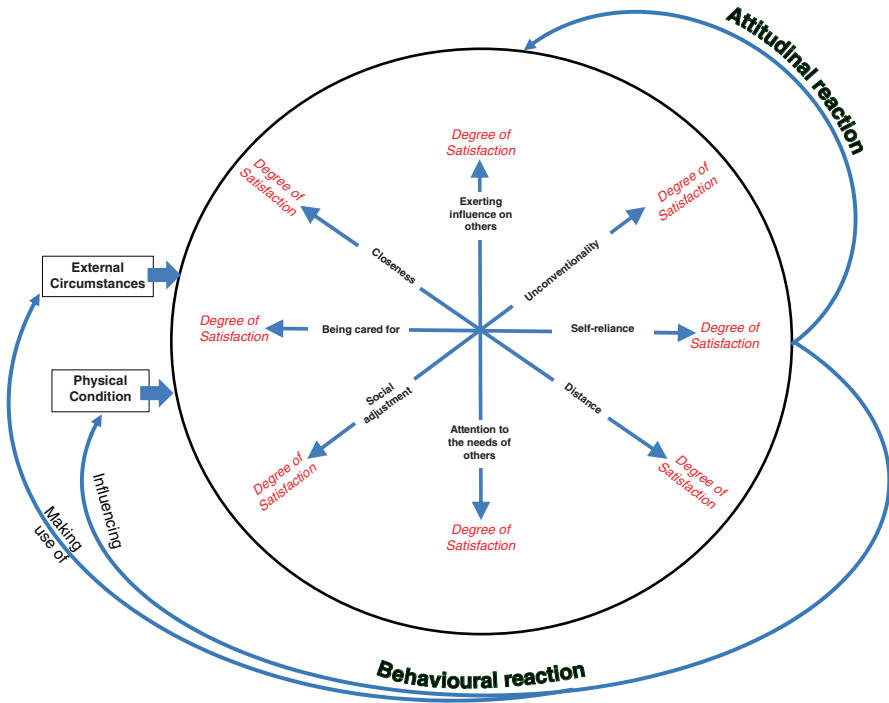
Attitudinal reaction

Degree of Satisfaction

Exerting influence on others

Degree of Satisfaction

Degree of Satisfaction

Closeness

Unconventionality

External Circumstances

Degree of Satisfaction

Being cared for

Self-reliance

Degree of Satisfaction

Physical Condition

Social adjustment

Distance

Attention to the needs of others

Degree of Satisfaction

Degree of Satisfaction

Influencing

Making use of

Degree of Satisfaction

Behavioural reaction